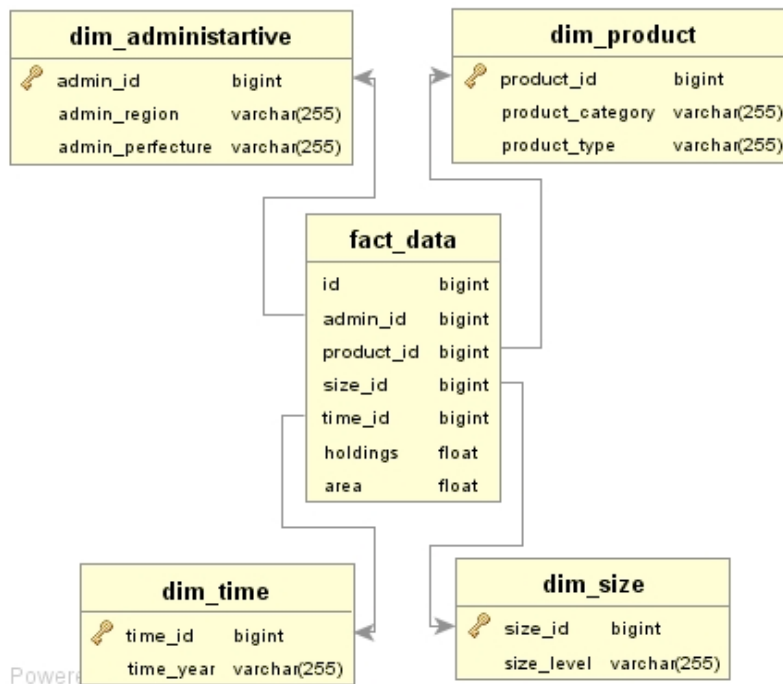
dim_administartive

| admin_id | bigint |
|---|---|
| admin_region | varchar(255) |
| admin_perfecture | varchar(255) |

dim_product

| product_id | bigint |
|---|---|
| product_category | varchar(255) |
| product_type | varchar(255) |

fact_data

| id | bigint |
|---|---|
| admin_id | bigint |
| product_id | bigint |
| size_id | bigint |
| time_id | bigint |
| holdings | float |
| area | float |

dim_time

| time_id | bigint |
|---|---|
| time_year | varchar(255) |

dim_size

| size_id | bigint |
|---|---|
| size_level | varchar(255) |

Powere